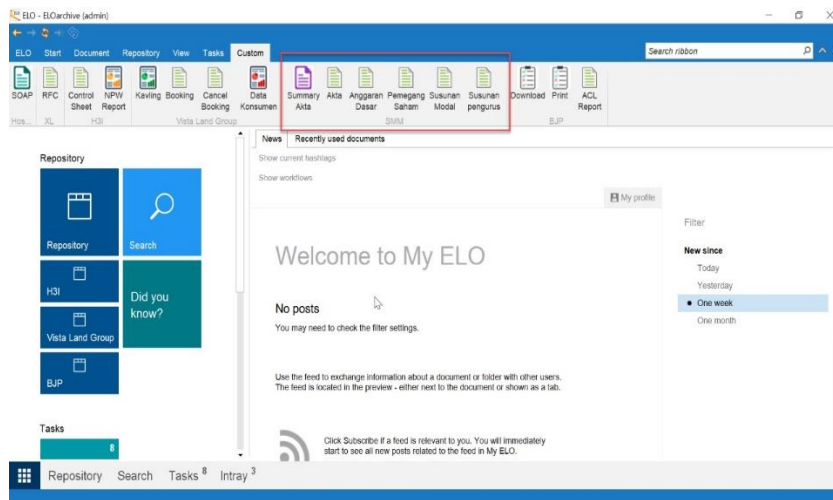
ELO - ELOarchive (admin)

ELO Start Document Repository View Tasks Custom

Search ribbon

SOAP RFC Control Sheet NPW Report Kavling Booking Cancel Booking Data Konsumen Summary Akta Akta Anggaran Dasar Pemegang Saham Susunan Modal Susunan pengurus Download Print ACL Report

Hos... XL H3I Vista Land Group SMM BJP

Repository

Repository

Search

H3I

Did you know?

Vista Land Group

BJP

Tasks

8

News Recently used documents

Show current hashtags

Show workflows

My profile

Welcome to My ELO

No posts

You may need to check the filter settings.

Use the feed to exchange information about a document or folder with other users. The feed is located in the preview - either next to the document or shown as a tab.

Click Subscribe if a feed is relevant to you. You will immediately start to see all new posts related to the feed in My ELO.

Filter

New since

Today

Yesterday

One week

One month

Repository Search Tasks 8 Intray 3